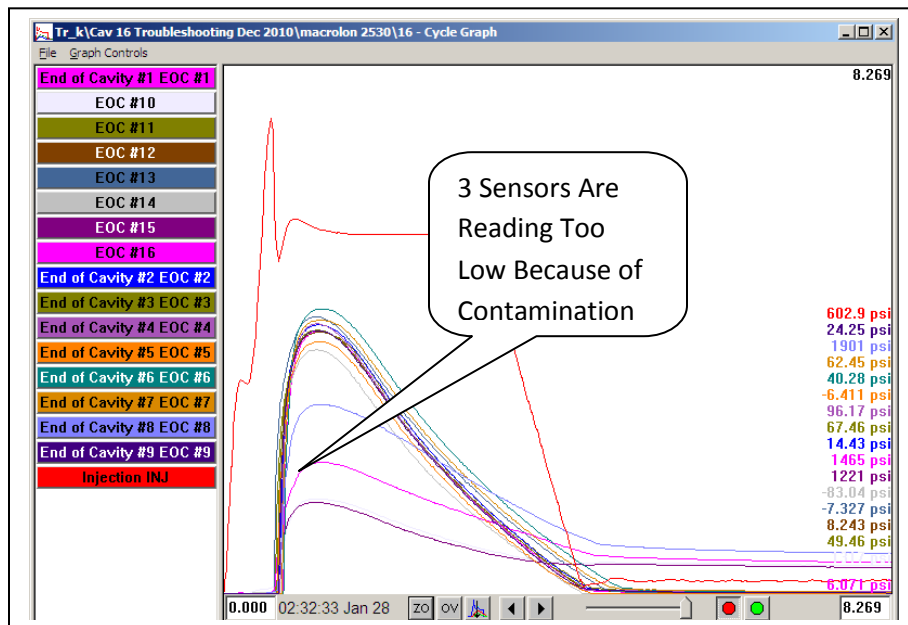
Tr_k\Cav 16 Troubleshooting Dec 2010\macrolon 2530\16 - Cycle Graph

File Graph Controls

End of Cavity #1 EOC #1
EOC #10
EOC #11
EOC #12
EOC #13
EOC #14
EOC #15
EOC #16
End of Cavity #2 EOC #2
End of Cavity #3 EOC #3
End of Cavity #4 EOC #4
End of Cavity #5 EOC #5
End of Cavity #6 EOC #6
End of Cavity #7 EOC #7
End of Cavity #8 EOC #8
End of Cavity #9 EOC #9
Injection INJ

8.269

3 Sensors Are Reading Too Low Because of Contamination

602.9 psi
24.25 psi
1901 psi
62.45 psi
40.28 psi
-6.411 psi
96.17 psi
67.46 psi
14.43 psi
1465 psi
1221 psi
-83.04 psi
-7.327 psi
8.243 psi
49.46 psi
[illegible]
6.071 psi

0.000 02:32:33 Jan 28 ZO OV 8.269